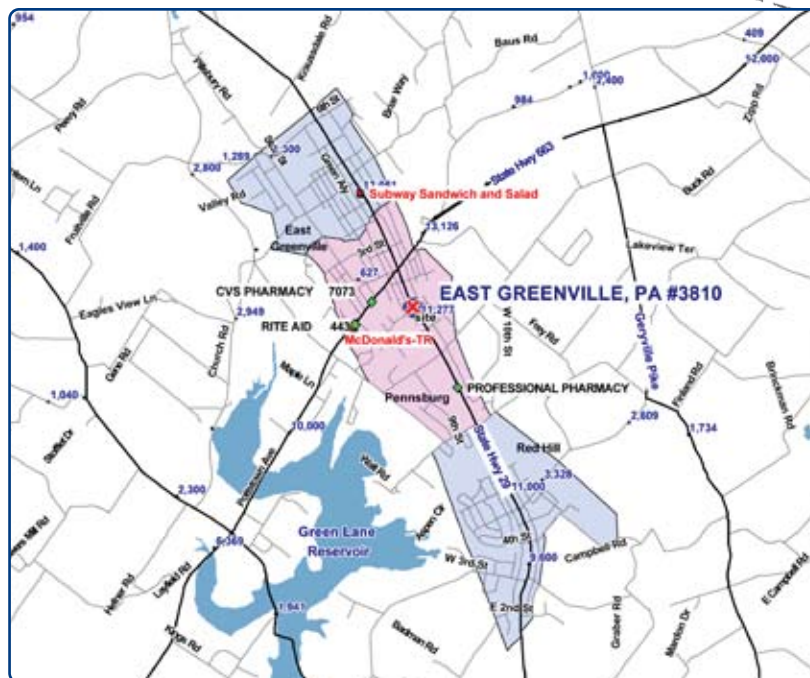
954
Krausdale Rd
Baus Rd
409
12,000
Hillsboro Rd
Penny Rd
9th St
Blue Way
1,090
1,400
984
Zepp Rd
1,289
2,300
2,800
Green Aly
11,861
Subway Sandwich and Salad
State Hwy 663
Buck Rd
Foxfields Rd
Valley Rd
East Greenville
13,126
1,400
3rd St
Lakeview Ter
627
CVS PHARMACY 7073
EAST GREENVILLE, PA #3810
site
11,277
Eagles View Ln
2,949
Frey Rd
W 16th St
RITE AID 443
McDonald's-TR
Geryville Pike
Church Rd
Gary Rd
Maple Ln
PROFESSIONAL PHARMACY
Brinckman Rd
Pennsburg
Finland Rd
1,040
9th St
2,609
10,000
1,734
State Hwy 29
Red Hill
Vital Rd
3,328
11,000
Stafford Dr
2,300
Hoffmans Ave
Green Lane Reservoir
Aspen Cir
4th St
Campbell Rd
6,369
9,600
W 3rd St
Mill Rd
Layfield Rd
E Campbell Rd
Hefner Rd
1,941
E 2nd St
Graber Rd
Meadow Dr
Kings Rd
Bachman Rd